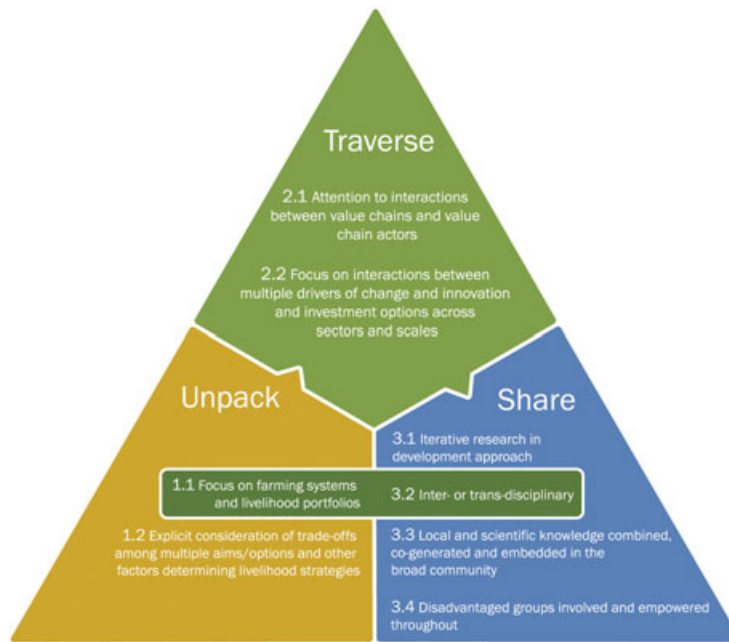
Traverse

2.1 Attention to interactions between value chains and value chain actors

2.2 Focus on interactions between multiple drivers of change and innovation and investment options across sectors and scales

Unpack

1.1 Focus on farming systems and livelihood portfolios

1.2 Explicit consideration of trade-offs among multiple aims/options and other factors determining livelihood strategies

Share

3.1 Iterative research in development approach

3.2 Inter- or trans-disciplinary

3.3 Local and scientific knowledge combined, co-generated and embedded in the broad community

3.4 Disadvantaged groups involved and empowered throughout